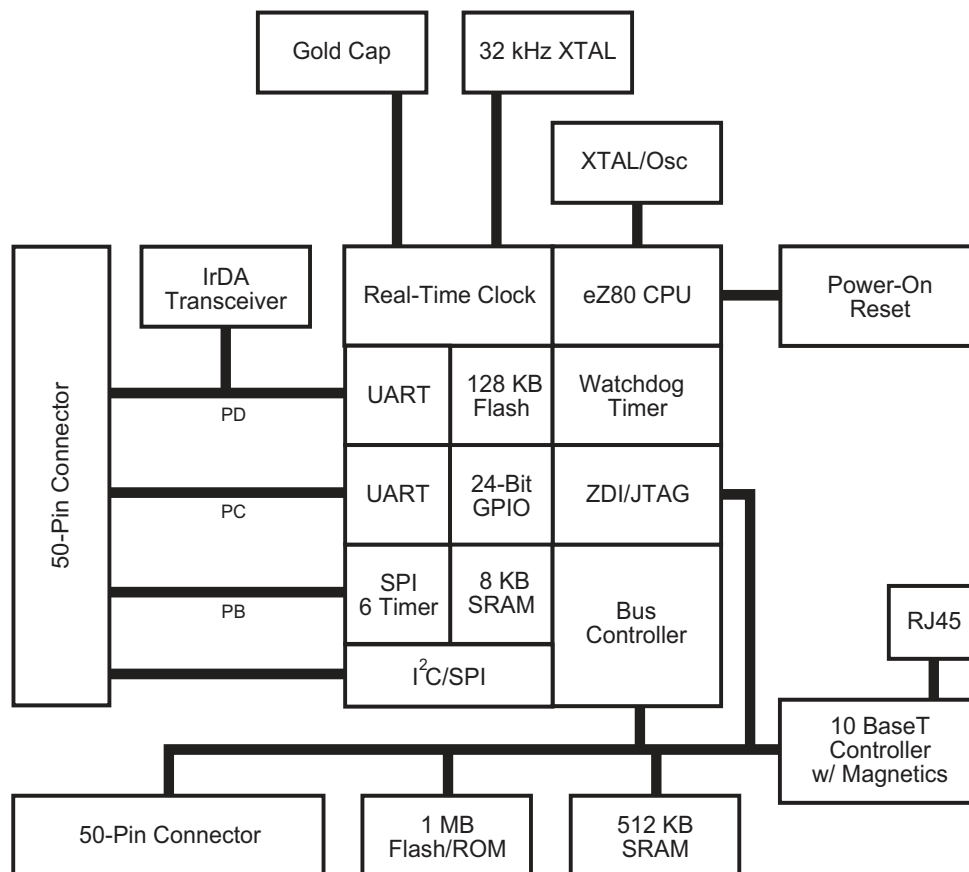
Gold Cap

32 kHz XTAL

XTAL/Osc

IrDA Transceiver

Real-Time Clock

eZ80 CPU

Power-On Reset

50-Pin Connector

UART

128 KB Flash

Watchdog Timer

PD

UART

24-Bit GPIO

ZDI/JTAG

PC

SPI 6 Timer

8 KB SRAM

Bus Controller

PB

RJ45

$I^2C$/SPI

10 BaseT Controller w/ Magnetics

50-Pin Connector

1 MB Flash/ROM

512 KB SRAM